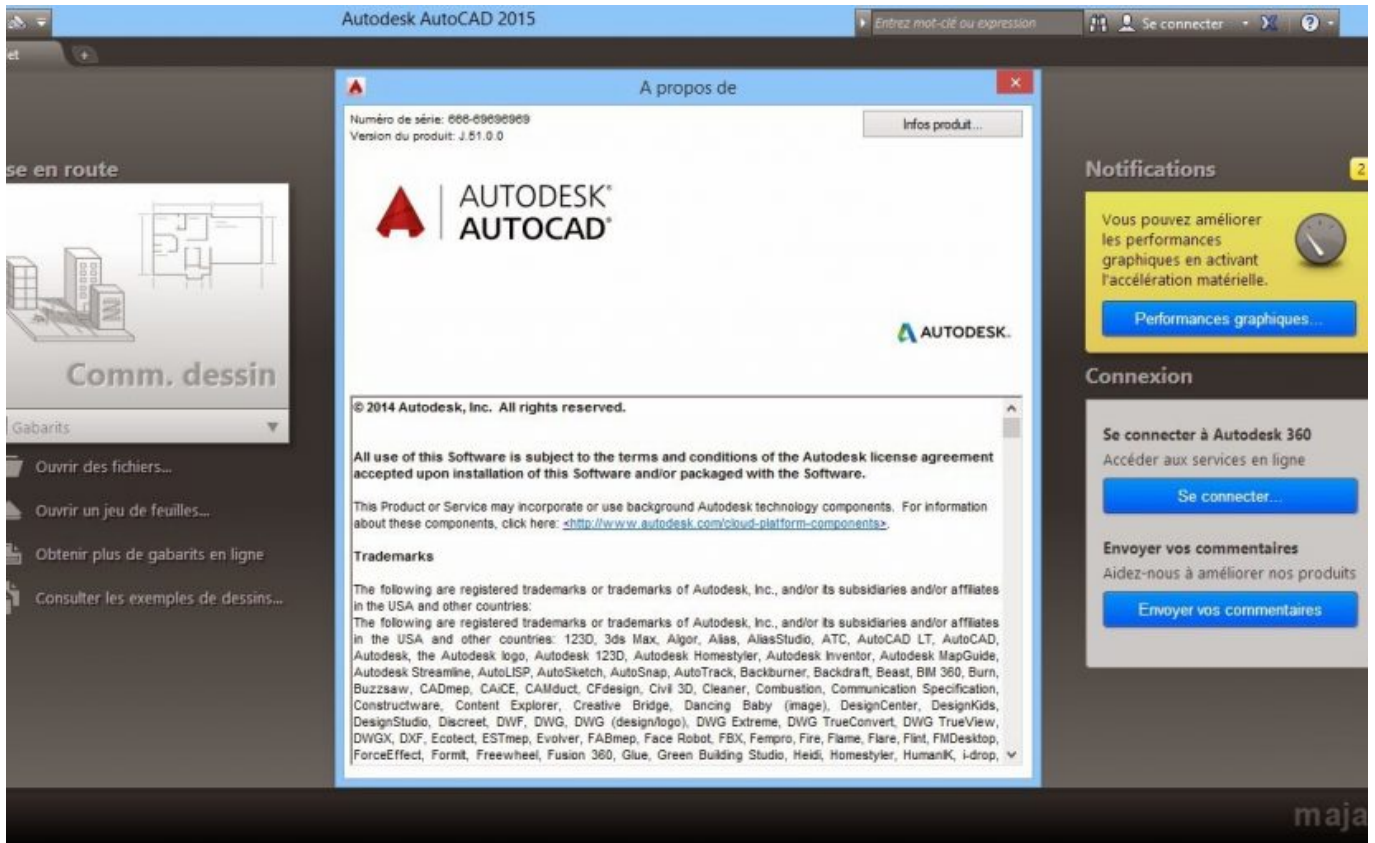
Autodesk AutoCAD 2015

Entrez mot-clé ou expression

Se connecter

et

A propos de

Numéro de série: 666-69696969
Version du produit: J.51.0.0

Infos produit...

AUTODESK®
AUTOCAD®

AUTODESK.

© 2014 Autodesk, Inc. All rights reserved.

All use of this Software is subject to the terms and conditions of the Autodesk license agreement accepted upon installation of this Software and/or packaged with the Software.

This Product or Service may incorporate or use background Autodesk technology components. For information about these components, click here: <http://www.autodesk.com/cloud-platform-components>.

Trademarks

The following are registered trademarks or trademarks of Autodesk, Inc., and/or its subsidiaries and/or affiliates in the USA and other countries:
The following are registered trademarks or trademarks of Autodesk, Inc., and/or its subsidiaries and/or affiliates in the USA and other countries: 123D, 3ds Max, Algor, Alias, AliasStudio, ATC, AutoCAD LT, AutoCAD, Autodesk, the Autodesk logo, Autodesk 123D, Autodesk Homestyler, Autodesk Inventor, Autodesk MapGuide, Autodesk Streamline, AutoLISP, AutoSketch, AutoSnap, AutoTrack, Backburner, Backdraft, Beast, BIM 360, Burn, Buzzsaw, CADmep, CAiCE, CAMduct, CFdesign, Civil 3D, Cleaner, Combustion, Communication Specification, Constructware, Content Explorer, Creative Bridge, Dancing Baby (image), DesignCenter, DesignKids, DesignStudio, Discreet, DWF, DWG, DWG (design/logo), DWG Extreme, DWG TrueConvert, DWG TrueView, DWGX, DXF, Ecotect, ESTmep, Evolver, FABmep, Face Robot, FBX, Fempro, Fire, Flame, Flare, Flint, FMDesktop, ForceEffect, Formit, Freewheel, Fusion 360, Glue, Green Building Studio, Heidi, Homestyler, HumanIK, i-drop,

se en route

Comm. dessin

Gabarits

Ouvrir des fichiers...

Ouvrir un jeu de feuilles...

Obtenir plus de gabarits en ligne

Consulter les exemples de dessins...

Notifications

2

Vous pouvez améliorer les performances graphiques en activant l'accélération matérielle.

Performances graphiques...

Connexion

Se connecter à Autodesk 360

Accéder aux services en ligne

Se connecter...

Envoyer vos commentaires

Aidez-nous à améliorer nos produits

Envoyer vos commentaires

maja